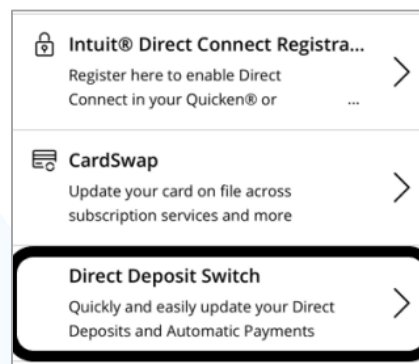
Intuit® Direct Connect Registra...
Register here to enable Direct Connect in your Quicken® or ...

CardSwap
Update your card on file across subscription services and more

Direct Deposit Switch
Quickly and easily update your Direct Deposits and Automatic Payments